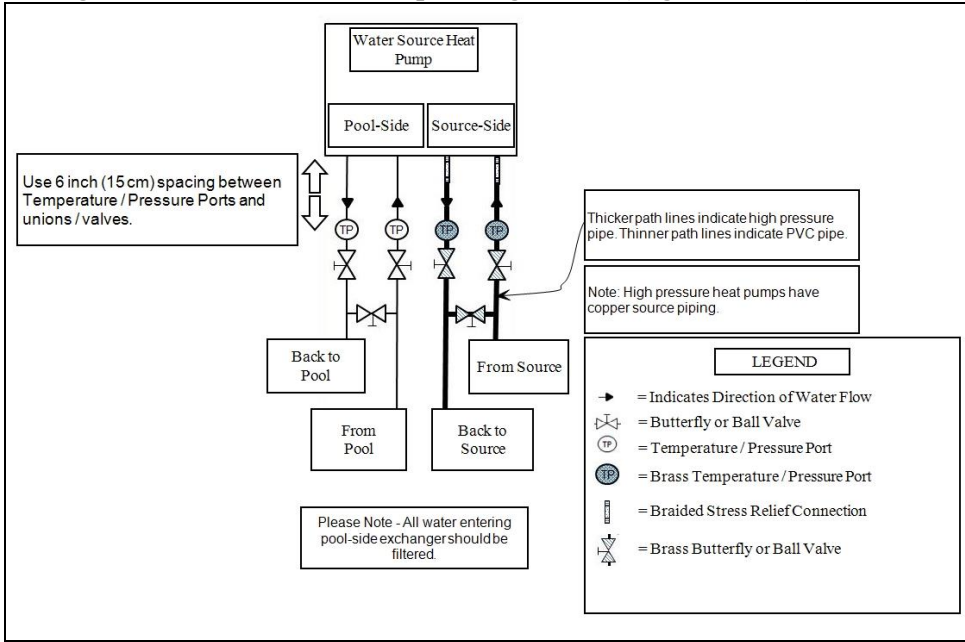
Water Source Heat Pump

Pool-Side

Source-Side

Use 6 inch (15 cm) spacing between Temperature / Pressure Ports and unions / valves.

TP

TP

TP

TP

Thicker path lines indicate high pressure pipe. Thinner path lines indicate PVC pipe.

Note: High pressure heat pumps have copper source piping.

Back to Pool

From Source

From Pool

Back to Source

LEGEND

= Indicates Direction of Water Flow

= Butterfly or Ball Valve

TP = Temperature / Pressure Port

TP = Brass Temperature / Pressure Port

= Braided Stress Relief Connection

= Brass Butterfly or Ball Valve

Please Note - All water entering pool-side exchanger should be filtered.